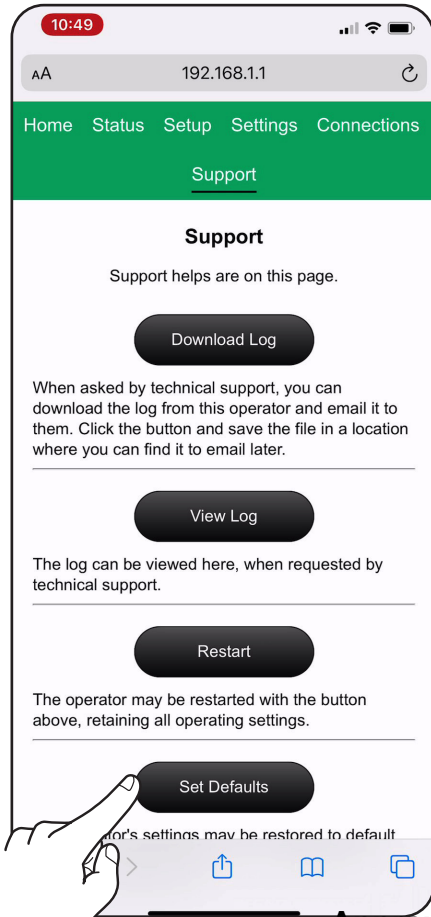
10:49

AA 192.168.1.1

Home Status Setup Settings Connections

Support

Support

Support helps are on this page.

Download Log

When asked by technical support, you can download the log from this operator and email it to them. Click the button and save the file in a location where you can find it to email later.

View Log

The log can be viewed here, when requested by technical support.

Restart

The operator may be restarted with the button above, retaining all operating settings.

Set Defaults

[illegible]tor's settings may be restored to default